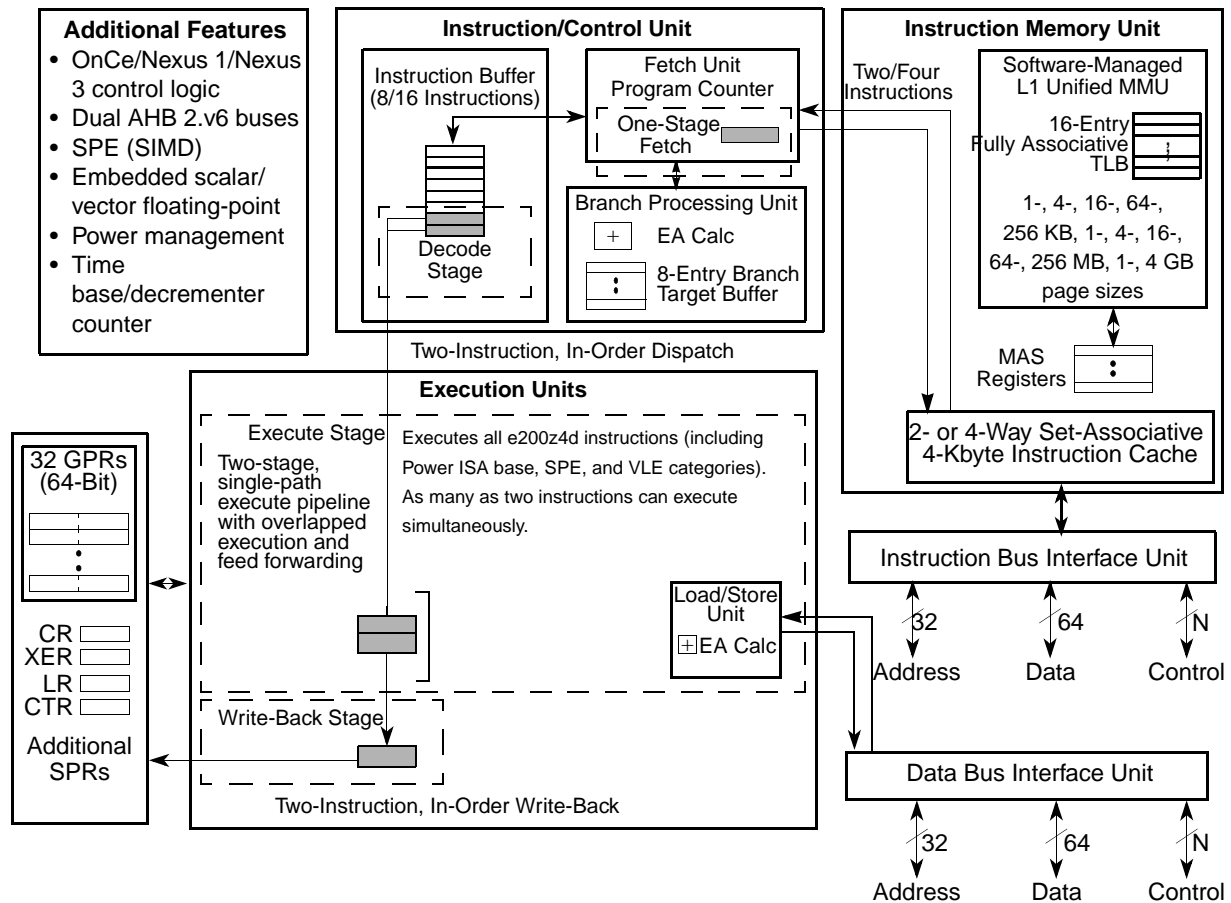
Additional Features
• OnCe/Nexus 1/Nexus 3 control logic
• Dual AHB 2.v6 buses
• SPE (SIMD)
• Embedded scalar/vector floating-point
• Power management
• Time base/decrementer counter

Instruction/Control Unit

Instruction Buffer (8/16 Instructions)

Decode Stage

Fetch Unit Program Counter

One-Stage Fetch

Branch Processing Unit

EA Calc

8-Entry Branch Target Buffer

Instruction Memory Unit

Two/Four Instructions

Software-Managed L1 Unified MMU

16-Entry Fully Associative TLB

1-, 4-, 16-, 64-, 256 KB, 1-, 4-, 16-, 64-, 256 MB, 1-, 4 GB page sizes

MAS Registers

2- or 4-Way Set-Associative 4-Kbyte Instruction Cache

Two-Instruction, In-Order Dispatch

Execution Units

Execute Stage

Two-stage, single-path execute pipeline with overlapped execution and feed forwarding

Executes all e200z4d instructions (including Power ISA base, SPE, and VLE categories). As many as two instructions can execute simultaneously.

Load/Store Unit

EA Calc

Write-Back Stage

Two-Instruction, In-Order Write-Back

32 GPRs (64-Bit)

CR
XER
LR
CTR

Additional SPRs

Instruction Bus Interface Unit

32
Address

64
Data

N
Control

Data Bus Interface Unit

32
Address

64
Data

N
Control